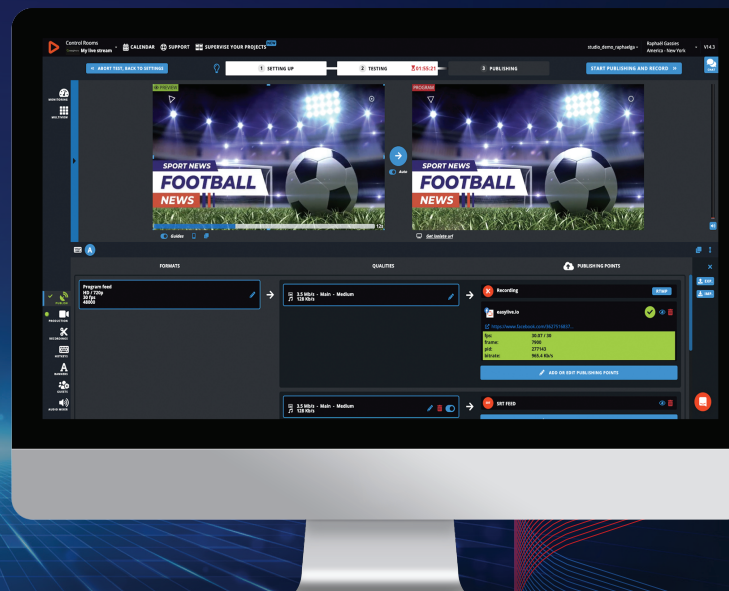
Control Rooms
My live stream
CALENDAR
SUPPORT
SUPERVISE YOUR PROJECTS
studio_demo_raphaelga
Raphaël Gasses
America - New York
V14.3

ABORT TEST, BACK TO SETTINGS
1 SETTING UP
2 TESTING
01:55:21
3 PUBLISHING
START PUBLISHING AND RECORD

MONITORING
MULTIVIEW

PREVIEW
SPORT NEWS
FOOTBALL
NEWS
Guides

Auto

PROGRAM
SPORT NEWS
FOOTBALL
NEWS
Get Update url

FORMATS
QUALITIES
PUBLISHING POINTS

Program feed
HD / 720p
30 fps
48000

3.5 Mb/s - Main - Medium
128 Kb/s

Recording
RTMP
easylive.io
https://www.facebook.com/6627518837...
fps: 30.07 / 30
frame: 7900
pkt: 277143
bitrate: 965.4 Kb/s
ADD OR EDIT PUBLISHING POINTS

3.5 Mb/s - Main - Medium
128 Kb/s

SRT FEED

PUBLISH
PRODUCTION
RECORDINGS
OUTPUTS
GRAPHICS
SOURCES
AUDIO MIXER